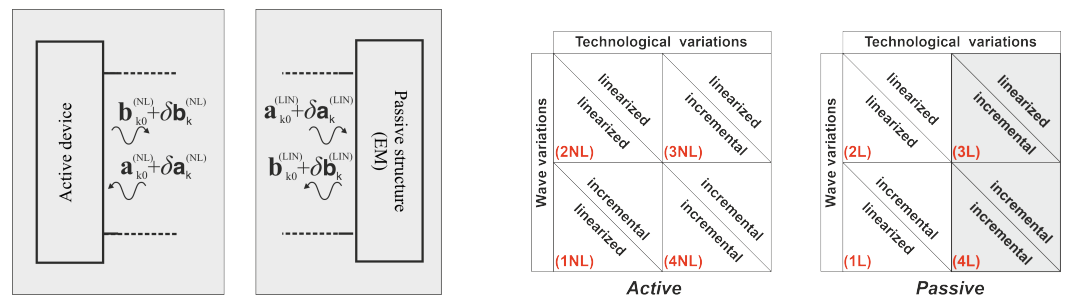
Active device

$\mathbf{b}_{k0}^{(NL)}+\delta\mathbf{b}_{k}^{(NL)}$

$\mathbf{a}_{k0}^{(NL)}+\delta\mathbf{a}_{k}^{(NL)}$

$\mathbf{a}_{k0}^{(LIN)}+\delta\mathbf{a}_{k}^{(LIN)}$

$\mathbf{b}_{k0}^{(LIN)}+\delta\mathbf{b}_{k}^{(LIN)}$

Passive structure (EM)

Technological variations

Wave variations

linearized
linearized
(2NL)

linearized
incremental
(3NL)

incremental
linearized
(1NL)

incremental
incremental
(4NL)

Active

Technological variations

Wave variations

linearized
linearized
(2L)

linearized
incremental
(3L)

incremental
linearized
(1L)

incremental
incremental
(4L)

Passive